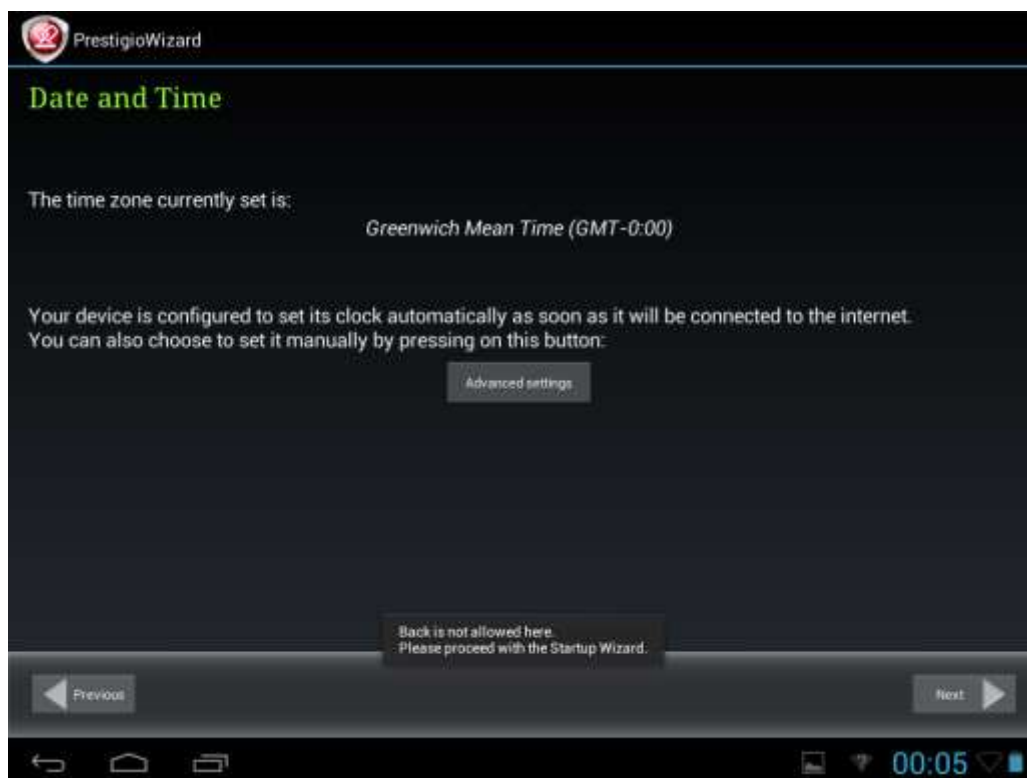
PrestigioWizard

Date and Time

The time zone currently set is:

Greenwich Mean Time (GMT-0:00)

Your device is configured to set its clock automatically as soon as it will be connected to the internet.
You can also choose to set it manually by pressing on this button:

Advanced settings

Back is not allowed here.
Please proceed with the Startup Wizard.

Previous

Next

00:05